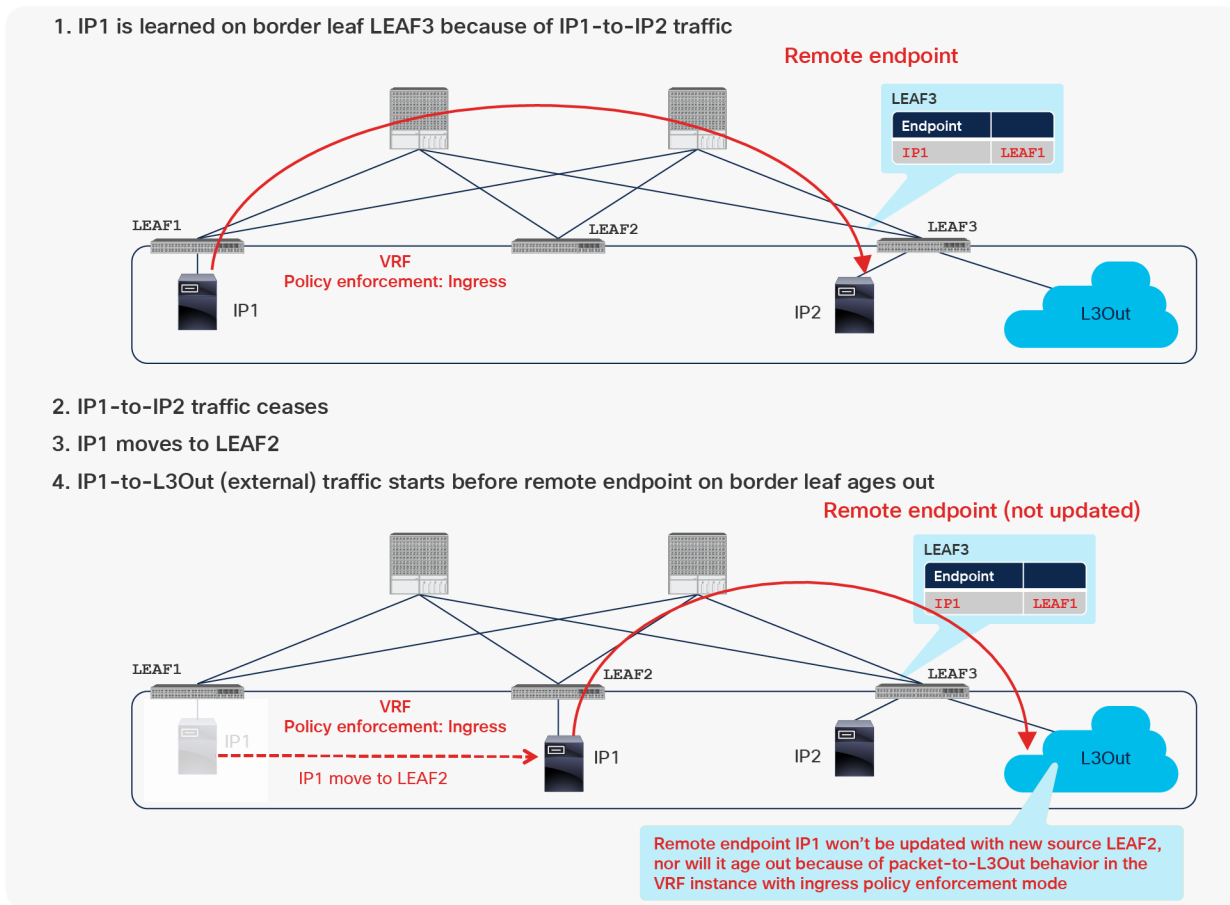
1. IP1 is learned on border leaf LEAF3 because of IP1-to-IP2 traffic

Remote endpoint

LEAF3

| Endpoint | |
|---|---|
| IP1 | LEAF1 |

LEAF1

LEAF2

LEAF3

VRF
Policy enforcement: Ingress

IP1

IP2

L3Out

2. IP1-to-IP2 traffic ceases

3. IP1 moves to LEAF2

4. IP1-to-L3Out (external) traffic starts before remote endpoint on border leaf ages out

Remote endpoint (not updated)

LEAF3

| Endpoint | |
|---|---|
| IP1 | LEAF1 |

LEAF1

LEAF2

LEAF3

VRF
Policy enforcement: Ingress

IP1

IP1 move to LEAF2

IP1

IP2

L3Out

Remote endpoint IP1 won't be updated with new source LEAF2, nor will it age out because of packet-to-L3Out behavior in the VRF instance with ingress policy enforcement mode